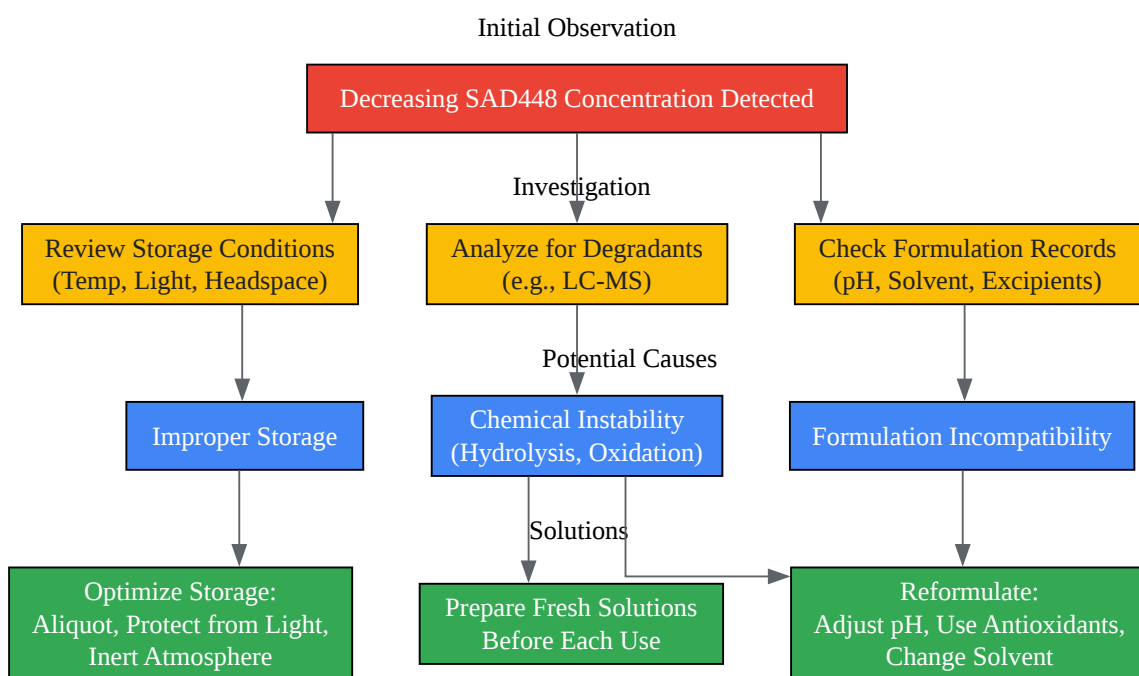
Initial Observation

Decreasing SAD448 Concentration Detected

Investigation

Review Storage Conditions (Temp, Light, Headspace)

Analyze for Degradants (e.g., LC-MS)

Check Formulation Records (pH, Solvent, Excipients)

Potential Causes

Improper Storage

Chemical Instability (Hydrolysis, Oxidation)

Formulation Incompatibility

Solutions

Optimize Storage: Aliquot, Protect from Light, Inert Atmosphere

Prepare Fresh Solutions Before Each Use

Reformulate: Adjust pH, Use Antioxidants, Change Solvent